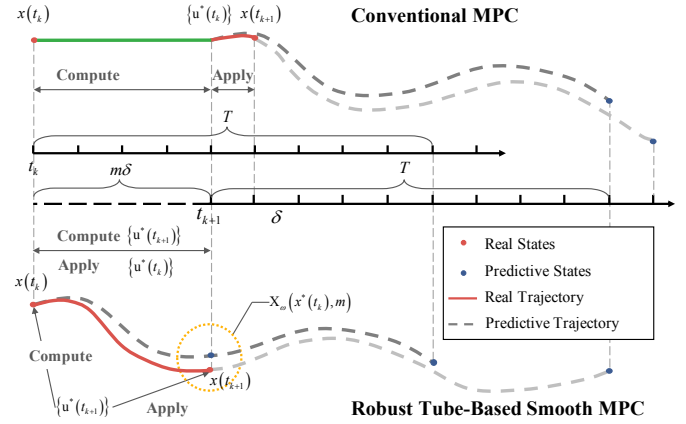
$x(t_k)$ $\{u^*(t_k)\}$ $x(t_{k+1})$ Conventional MPC

Compute Apply

$T$

$t_k$

$m\delta$ $T$

$t_{k+1}$ $\delta$

Compute $\{u^*(t_{k+1})\}$

Apply $\{u^*(t_k)\}$

$x(t_k)$

$X_\omega(x^*(t_k), m)$

Compute

$x(t_{k+1})$

$\{u^*(t_{k+1})\}$ Apply

Real States

Predictive States

Real Trajectory

Predictive Trajectory

Robust Tube-Based Smooth MPC